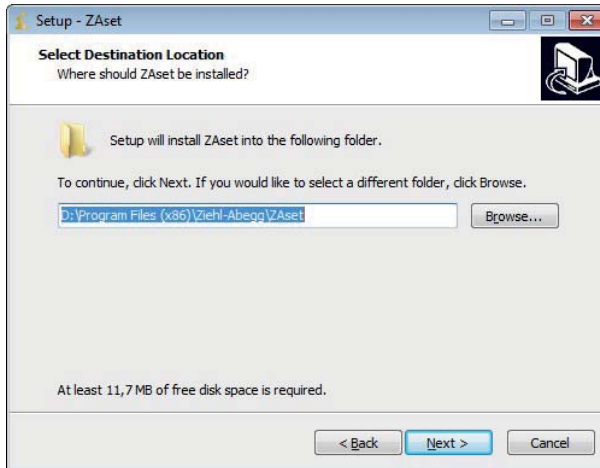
Setup - ZAset

Select Destination Location
Where should ZAset be installed?

Setup will install ZAset into the following folder.

To continue, click Next. If you would like to select a different folder, click Browse.

D:\Program Files (x86)\Ziehl-Abegg\ZAset

Browse...

At least 11,7 MB of free disk space is required.

< Back

Next >

Cancel